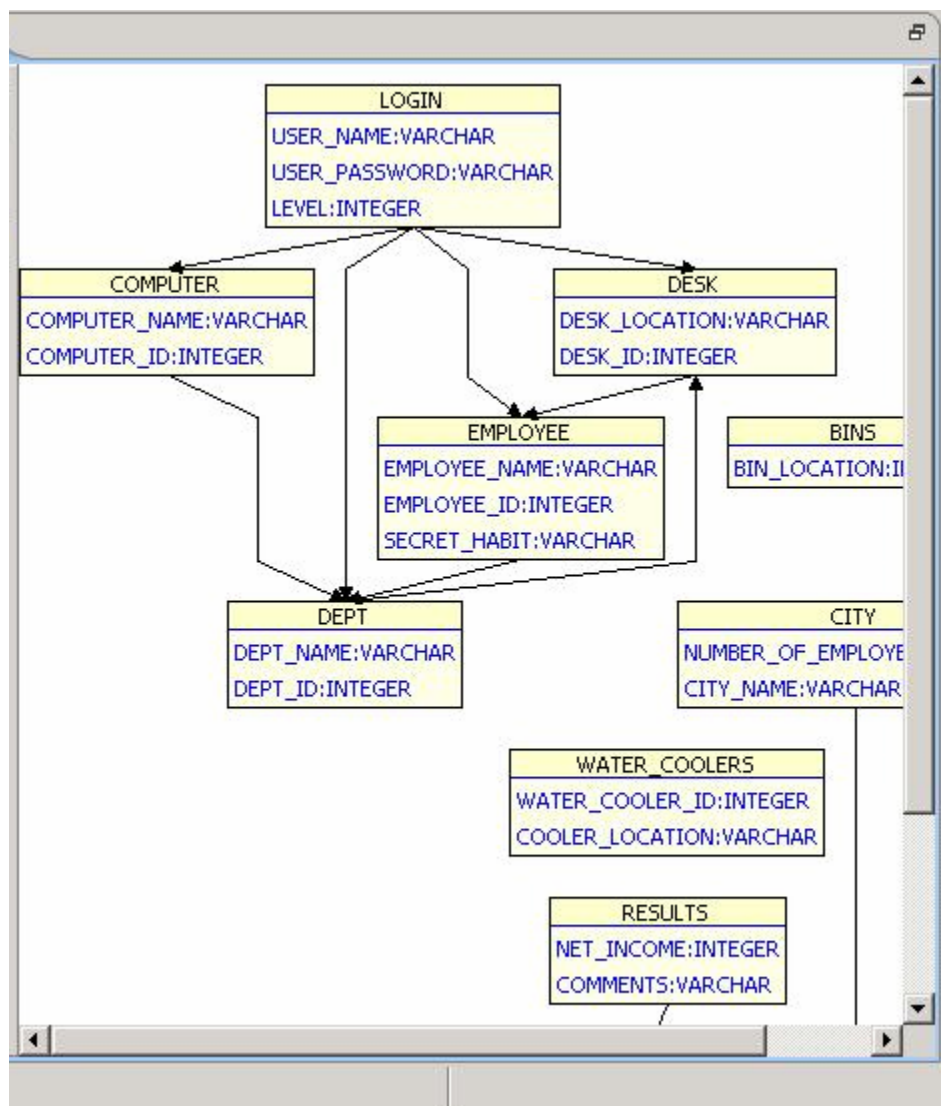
LOGIN
USER_NAME:VARCHAR
USER_PASSWORD:VARCHAR
LEVEL:INTEGER

COMPUTER
COMPUTER_NAME:VARCHAR
COMPUTER_ID:INTEGER

DESK
DESK_LOCATION:VARCHAR
DESK_ID:INTEGER

EMPLOYEE
EMPLOYEE_NAME:VARCHAR
EMPLOYEE_ID:INTEGER
SECRET_HABIT:VARCHAR

BINS
BIN_LOCATION:I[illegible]

DEPT
DEPT_NAME:VARCHAR
DEPT_ID:INTEGER

CITY
NUMBER_OF_EMPLOYE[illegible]
CITY_NAME:VARCHAR

WATER_COOLERS
WATER_COOLER_ID:INTEGER
COOLER_LOCATION:VARCHAR

RESULTS
NET_INCOME:INTEGER
COMMENTS:VARCHAR